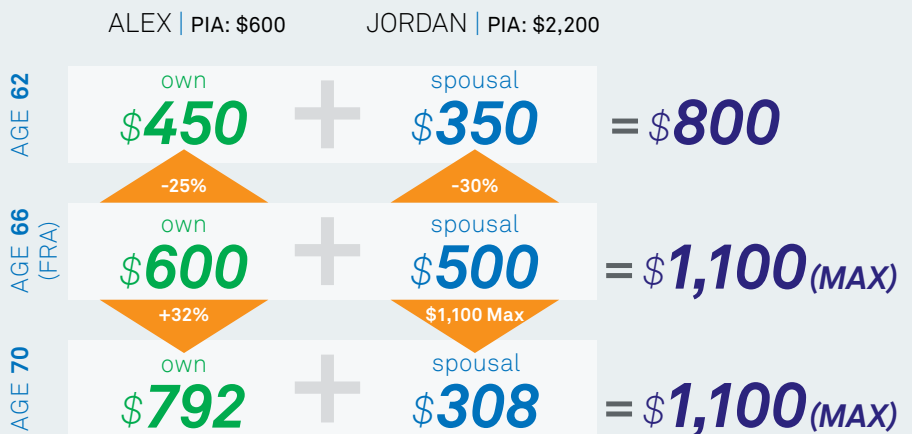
ALEX | PIA: $600 JORDAN | PIA: $2,200

AGE 62

own
$450

spousal
$350

= $800

-25%

-30%

AGE 66 (FRA)

own
$600

spousal
$500

= $1,100(MAX)

+32%

$1,100 Max

AGE 70

own
$792

spousal
$308

= $1,100(MAX)